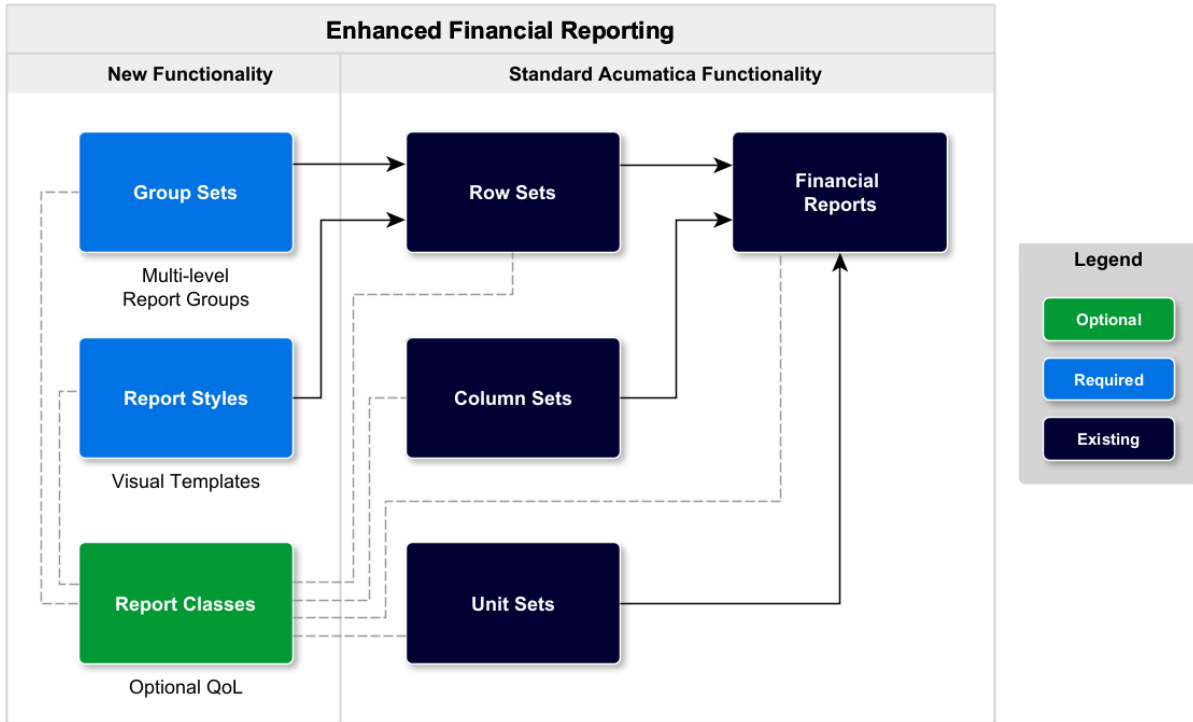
Enhanced Financial Reporting

New Functionality

Standard Acumatica Functionality

Group Sets

Multi-level Report Groups

Report Styles

Visual Templates

Report Classes

Optional QoL

Row Sets

Column Sets

Unit Sets

Financial Reports

Legend

Optional

Required

Existing